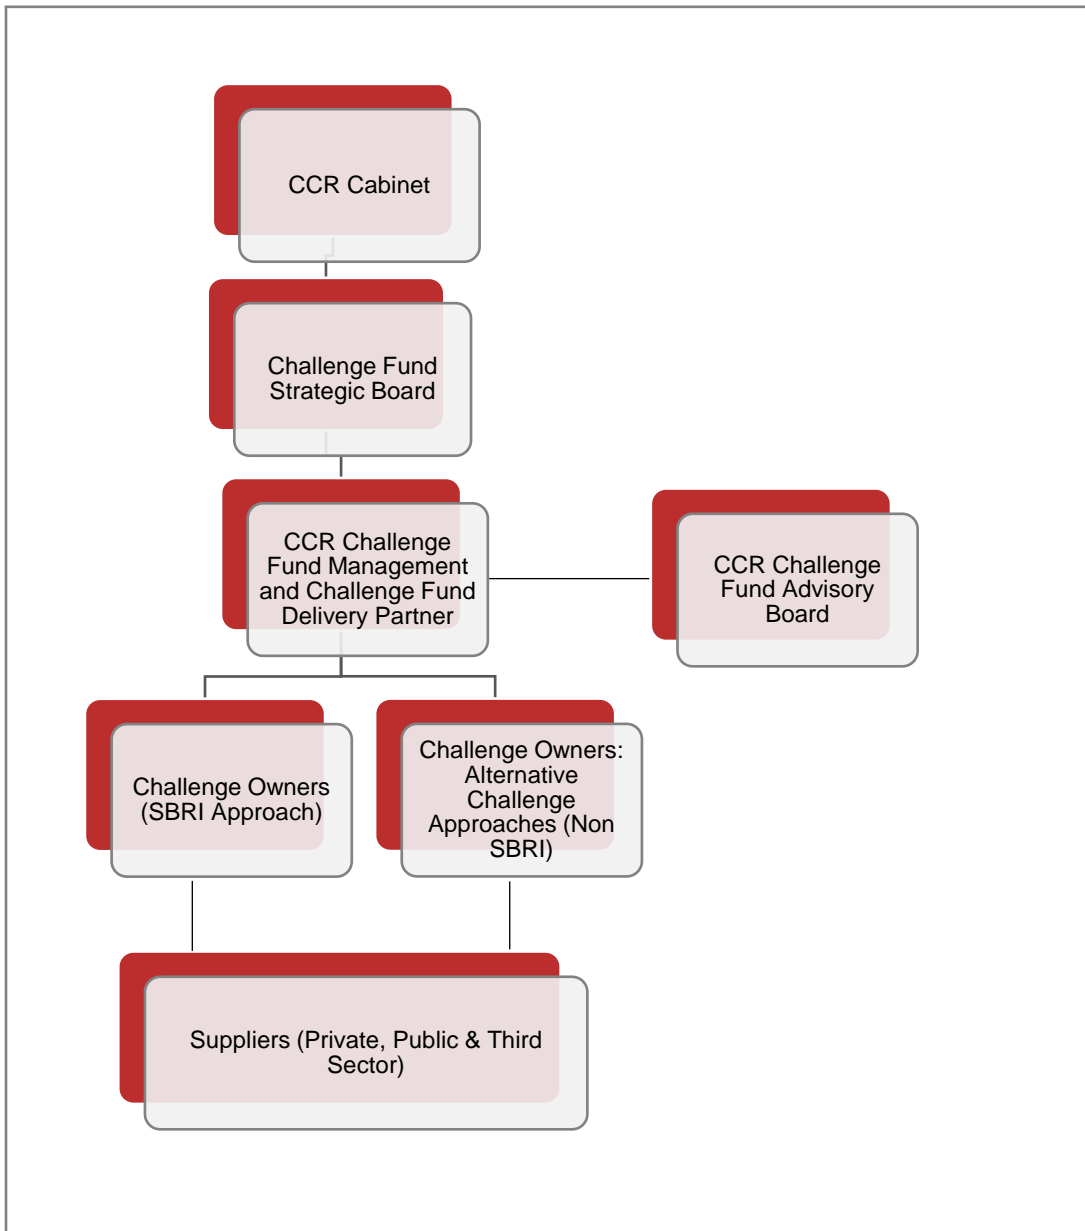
CCR Cabinet

Challenge Fund Strategic Board

CCR Challenge Fund Management and Challenge Fund Delivery Partner

CCR Challenge Fund Advisory Board

Challenge Owners (SBRI Approach)

Challenge Owners: Alternative Challenge Approaches (Non SBRI)

Suppliers (Private, Public & Third Sector)